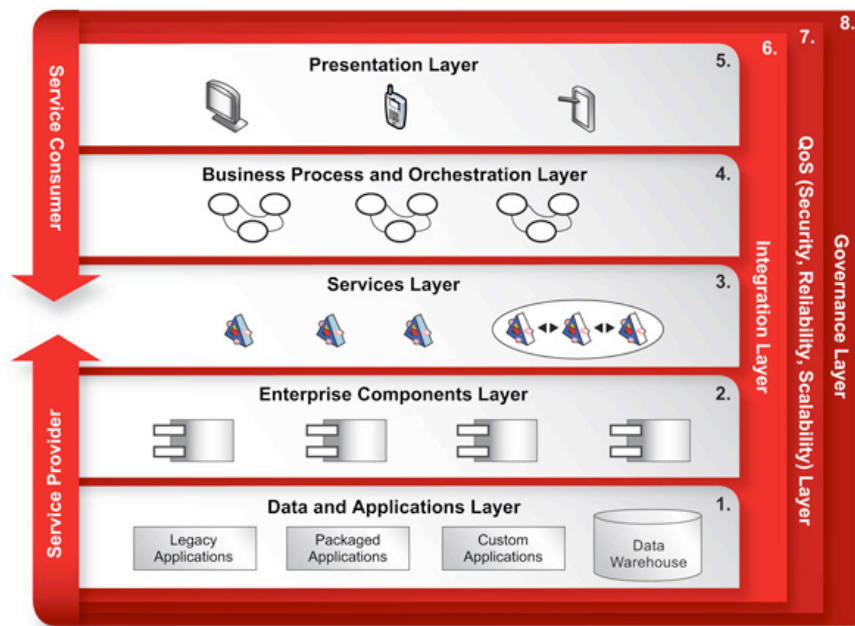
8.

7.

6.

Service Consumer

Presentation Layer 5.

Business Process and Orchestration Layer 4.

Services Layer 3.

Enterprise Components Layer 2.

Data and Applications Layer 1.

Legacy Applications

Packaged Applications

Custom Applications

Data Warehouse

Service Provider

Integration Layer

QoS (Security, Reliability, Scalability) Layer

Governance Layer